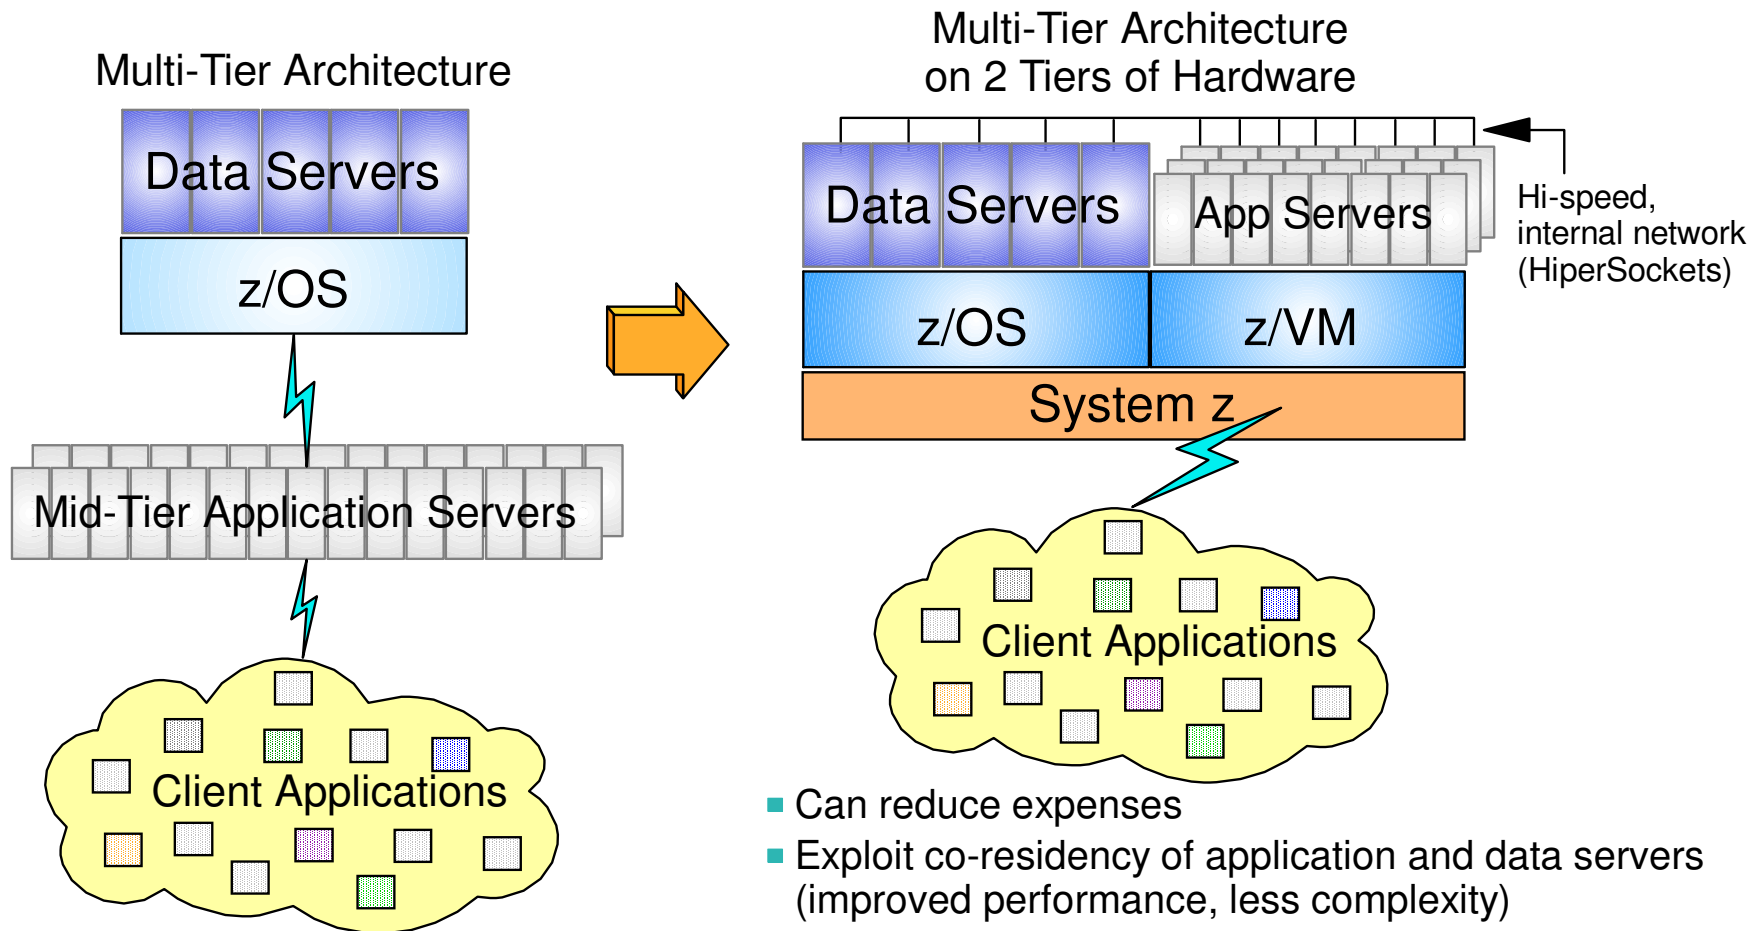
Multi-Tier Architecture

Data Servers

z/OS

Mid-Tier Application Servers

Client Applications

Multi-Tier Architecture on 2 Tiers of Hardware

Data Servers

App Servers

Hi-speed, internal network (HiperSockets)

z/OS

z/VM

System z

Client Applications

Can reduce expenses

Exploit co-residency of application and data servers (improved performance, less complexity)